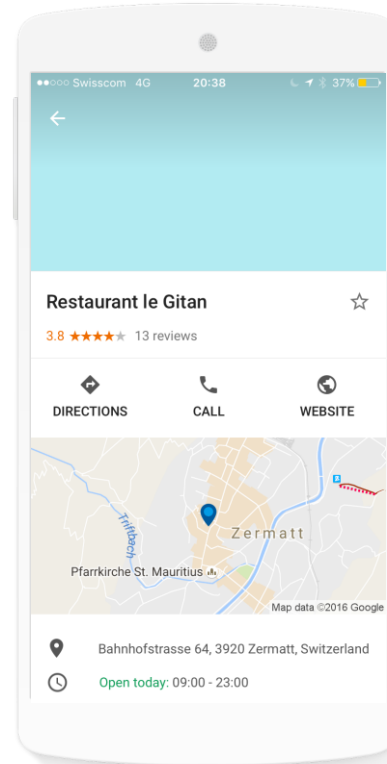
●●○○○ Swisscom 4G 20:38 37%

Restaurant le Gitan

3.8 ★★★★★ 13 reviews

DIRECTIONS

CALL

WEBSITE

Triftbach

Zermatt

Pfarrkirche St. Mauritius

Map data ©2016 Google

Bahnhofstrasse 64, 3920 Zermatt, Switzerland

Open today: 09:00 - 23:00